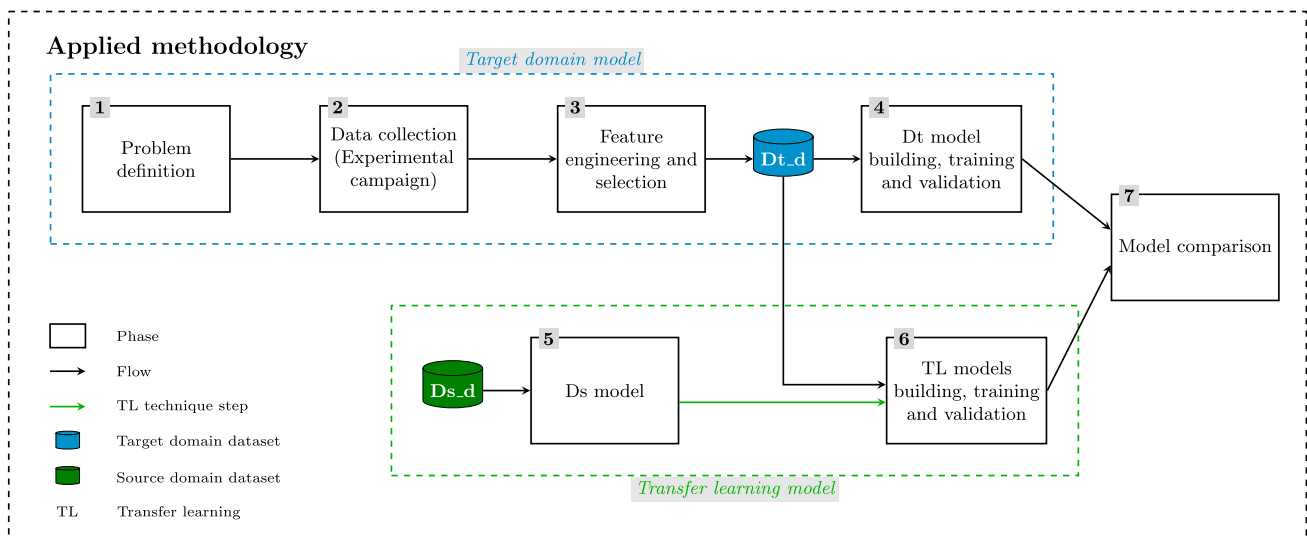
Applied methodology

Target domain model

1 Problem definition

2 Data collection (Experimental campaign)

3 Feature engineering and selection

Dt_d

4 Dt model building, training and validation

7 Model comparison

Phase

Flow

TL technique step

Target domain dataset

Source domain dataset

TL Transfer learning

Ds_d

5 Ds model

6 TL models building, training and validation

Transfer learning model